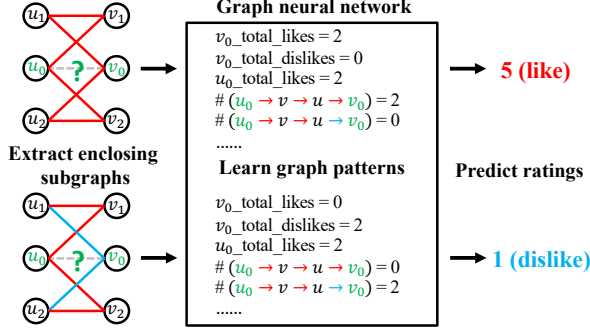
Graph neural network

$u_1$ $v_1$
$u_0$ ? $v_0$
$u_2$ $v_2$

$v_0$_total_likes = 2
$v_0$_total_dislikes = 0
$u_0$_total_likes = 2
# $(u_0 \to v \to u \to v_0) = 2$
# $(u_0 \to v \to u \to v_0) = 0$

5 (like)

Extract enclosing subgraphs

Learn graph patterns

Predict ratings

$u_1$ $v_1$
$u_0$ ? $v_0$
$u_2$ $v_2$

$v_0$_total_likes = 0
$v_0$_total_dislikes = 2
$u_0$_total_likes = 2
# $(u_0 \to v \to u \to v_0) = 0$
# $(u_0 \to v \to u \to v_0) = 2$
......

1 (dislike)